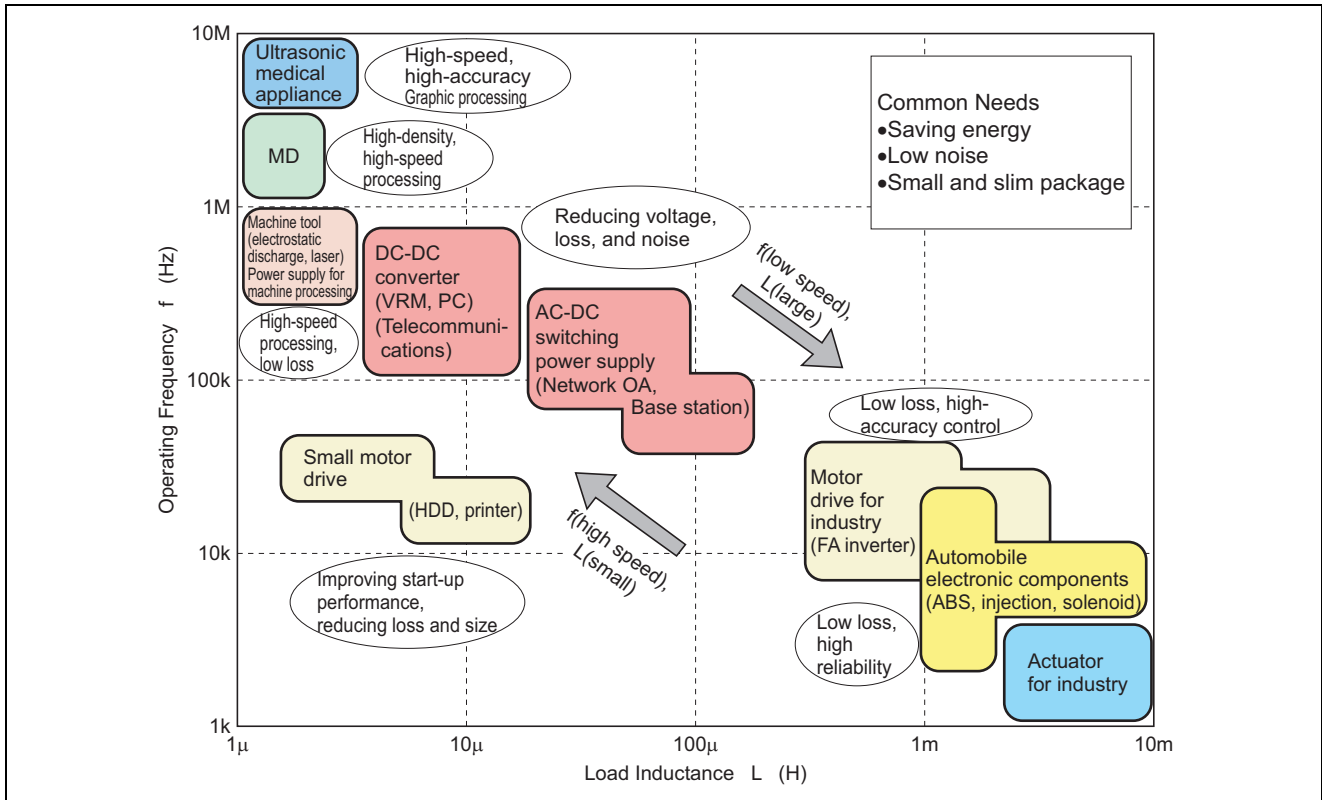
10M
1M
100k
10k
1k

Operating Frequency f (Hz)

Ultrasonic medical appliance

High-speed, high-accuracy Graphic processing

MD

High-density, high-speed processing

Common Needs
•Saving energy
•Low noise
•Small and slim package

Machine tool (electrostatic discharge, laser) Power supply for machine processing

Reducing voltage, loss, and noise

DC-DC converter (VRM, PC) (Telecommunications)

f(low speed), L(large)

High-speed processing, low loss

AC-DC switching power supply (Network OA, Base station)

Low loss, high-accuracy control

Small motor drive (HDD, printer)

Motor drive for industry (FA inverter)

f(high speed), L(small)

Automobile electronic components (ABS, injection, solenoid)

Improving start-up performance, reducing loss and size

Low loss, high reliability

Actuator for industry

1μ
10μ
100μ
1m
10m

Load Inductance L (H)